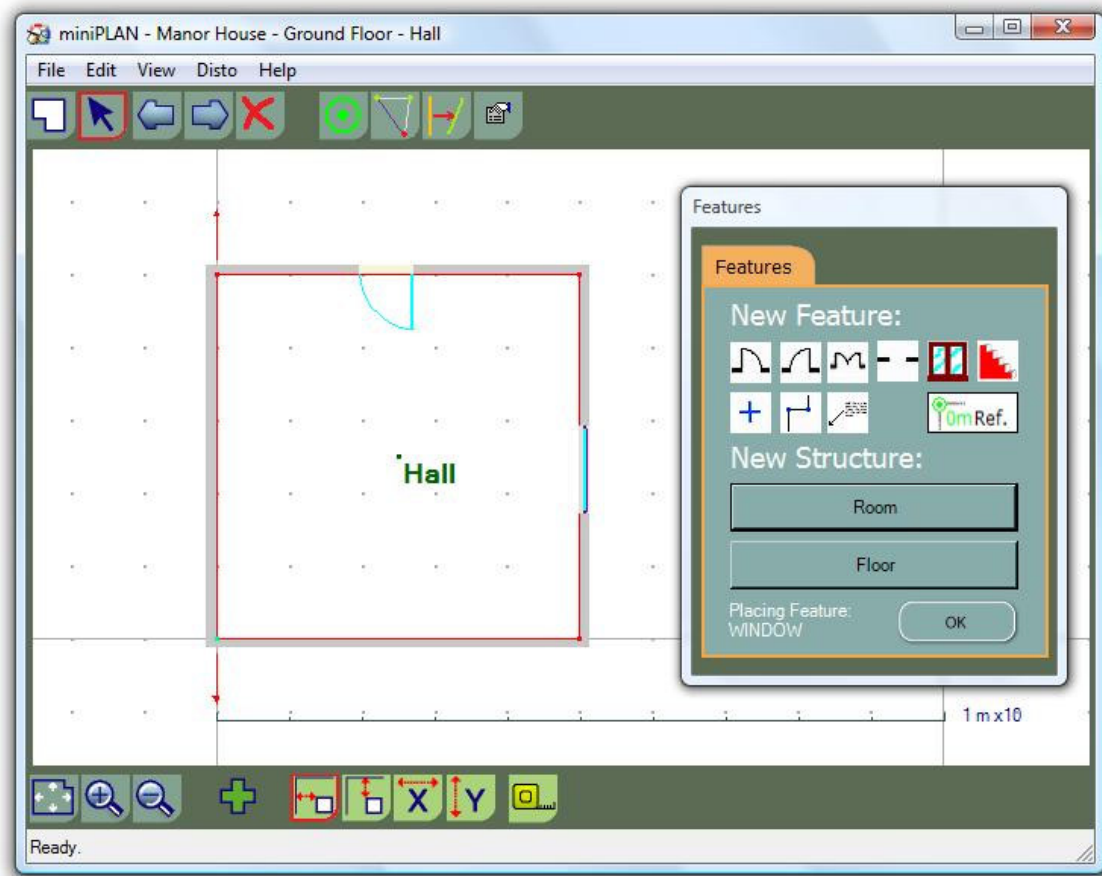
miniPLAN - Manor House - Ground Floor - Hall

File Edit View Disto Help

Hall

Features

Features

New Feature:

0m Ref.

New Structure:

Room

Floor

Placing Feature: WINDOW

OK

1 m x10

X Y

Ready.